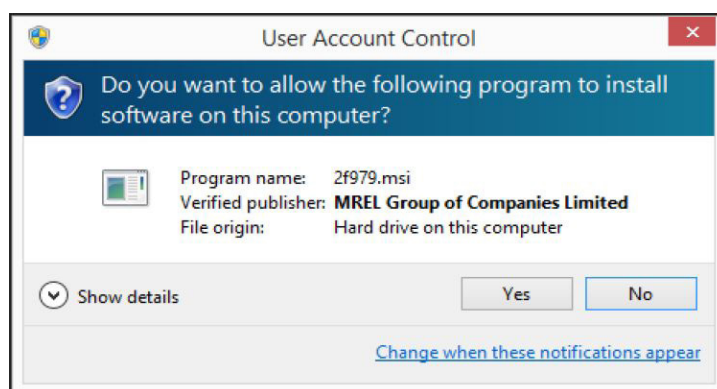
User Account Control

Do you want to allow the following program to install software on this computer?

| | |
|---|---|
| Program name: | 2f979.msi |
| Verified publisher: | MREL Group of Companies Limited |
| File origin: | Hard drive on this computer |

Show details

Yes

No

Change when these notifications appear